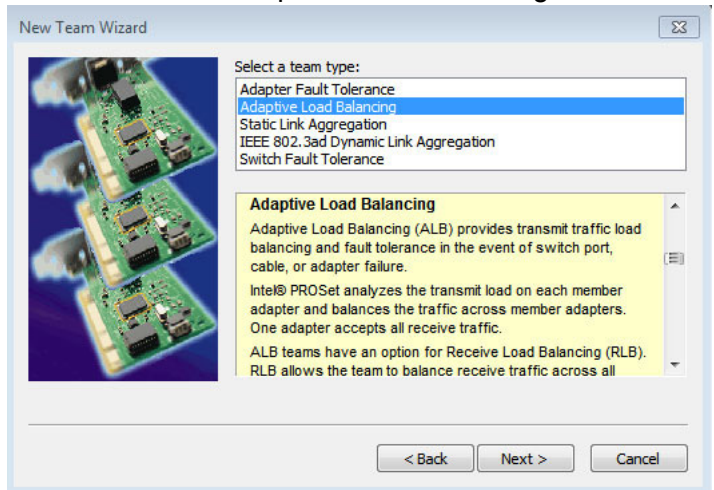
New Team Wizard

Select a team type:

Adapter Fault Tolerance
Adaptive Load Balancing
Static Link Aggregation
IEEE 802.3ad Dynamic Link Aggregation
Switch Fault Tolerance

Adaptive Load Balancing

Adaptive Load Balancing (ALB) provides transmit traffic load balancing and fault tolerance in the event of switch port, cable, or adapter failure.

Intel® PROSet analyzes the transmit load on each member adapter and balances the traffic across member adapters. One adapter accepts all receive traffic.

ALB teams have an option for Receive Load Balancing (RLB). RLB allows the team to balance receive traffic across all

< Back
Next >
Cancel